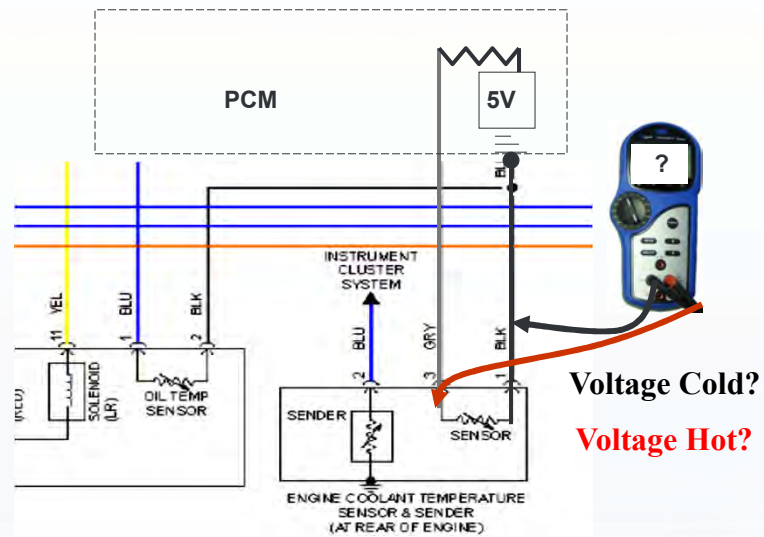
PCM

5V

BLK

?

INSTRUMENT CLUSTER SYSTEM

YEL
11
BLU
1
BLK
2

BLU
2
GRY
3
BLK
1

(RED)
SOLENOID (LR)

OIL TEMP SENSOR

SENDER

SENSOR

ENGINE COOLANT TEMPERATURE SENSOR & SENDER (AT REAR OF ENGINE)

Voltage Cold?

Voltage Hot?